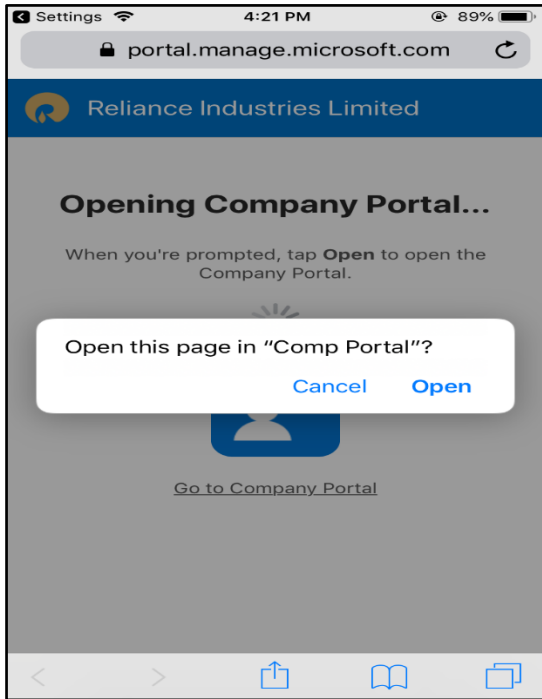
Settings 4:21 PM 89%

portal.manage.microsoft.com

Reliance Industries Limited

Opening Company Portal...

When you're prompted, tap **Open** to open the Company Portal.

Open this page in "Comp Portal"?

Cancel Open

Go to Company Portal